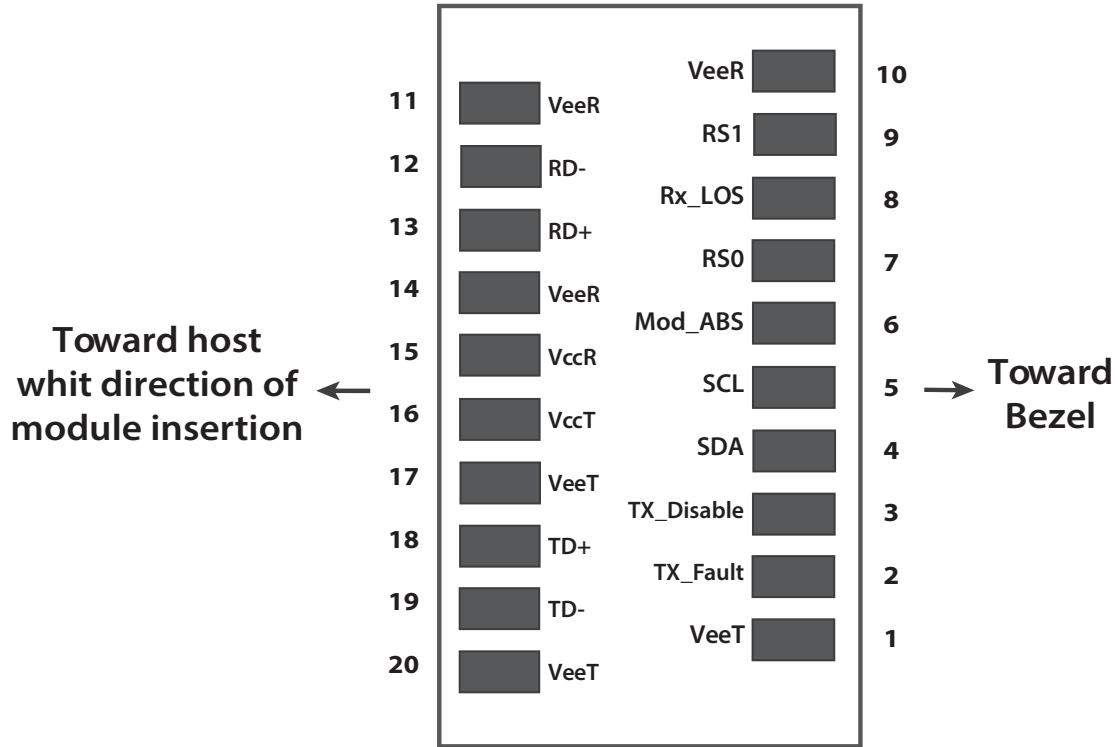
Toward host whit direction of module insertion

11 VeeR
12 RD-
13 RD+
14 VeeR
15 VccR
16 VccT
17 VeeT
18 TD+
19 TD-
20 VeeT

VeeR 10
RS1 9
Rx_LOS 8
RS0 7
Mod_ABS 6
SCL 5
SDA 4
TX_Disable 3
TX_Fault 2
VeeT 1

Toward Bezel